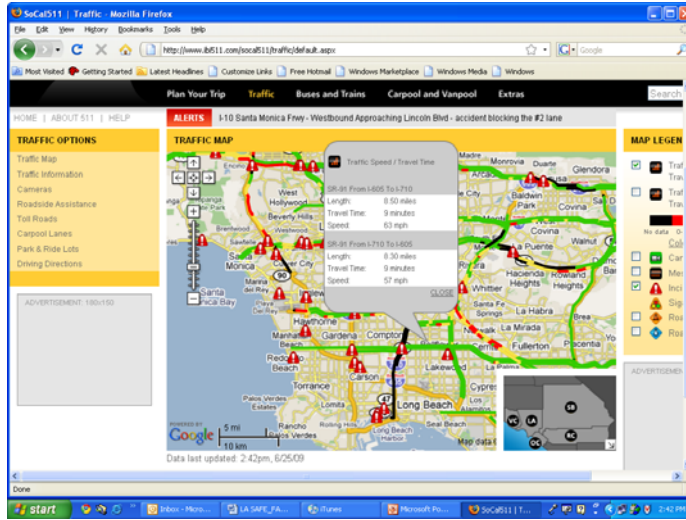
SoCal511 | Traffic - Mozilla Firefox

File Edit View History Bookmarks Tools Help

http://www.ibi511.com/socal511/traffic/default.aspx

Google

Most Visited Getting Started Latest Headlines Customize Links Free Hotmail Windows Marketplace Windows Media Windows

Plan Your Trip Traffic Buses and Trains Carpool and Vanpool Extras

Search

HOME | ABOUT 511 | HELP

ALERTS I-10 Santa Monica Frwy - Westbound Approaching Lincoln Blvd - accident blocking the #2 lane

TRAFFIC OPTIONS

Traffic Map
Traffic Information
Cameras
Roadside Assistance
Toll Roads
Carpool Lanes
Park & Ride Lots
Driving Directions

ADVERTISEMENT: 160x150

TRAFFIC MAP

Traffic Speed / Travel Time

SR-91 From I-605 To I-710
Length: 8.50 miles
Travel Time: 9 minutes
Speed: 63 mph

SR-91 From I-710 To I-605
Length: 8.30 miles
Travel Time: 9 minutes
Speed: 57 mph

CLOSE

West Hollywood Beverly Hills Santa Monica Santa Monica Bay Hawthorne Manhattan Beach Redondo Beach Torrance Gardena Compton Carson Lakewood Long Beach Rolling Hills Estates Rancho Palos Verdes Whittier Hacienda Heights La Habra Fullerton La Mirada Cypress Covina Glendora Walnut Diamond Bar Long Beach Harbor Seal Beach

5 mi
10 km

Map data

Data last updated: 2:42pm, 6/25/09

MAP LEGEND

Traf
Trav
Traf
Trav
No data
Col
Car
Mes
Inci
Sig
Roa
Roa

ADVERTISEMENT

Done

start Inbox - Micro... LA SAFE_FA... iTunes Microsoft Po... SoCal511 | T... 2:42 PM